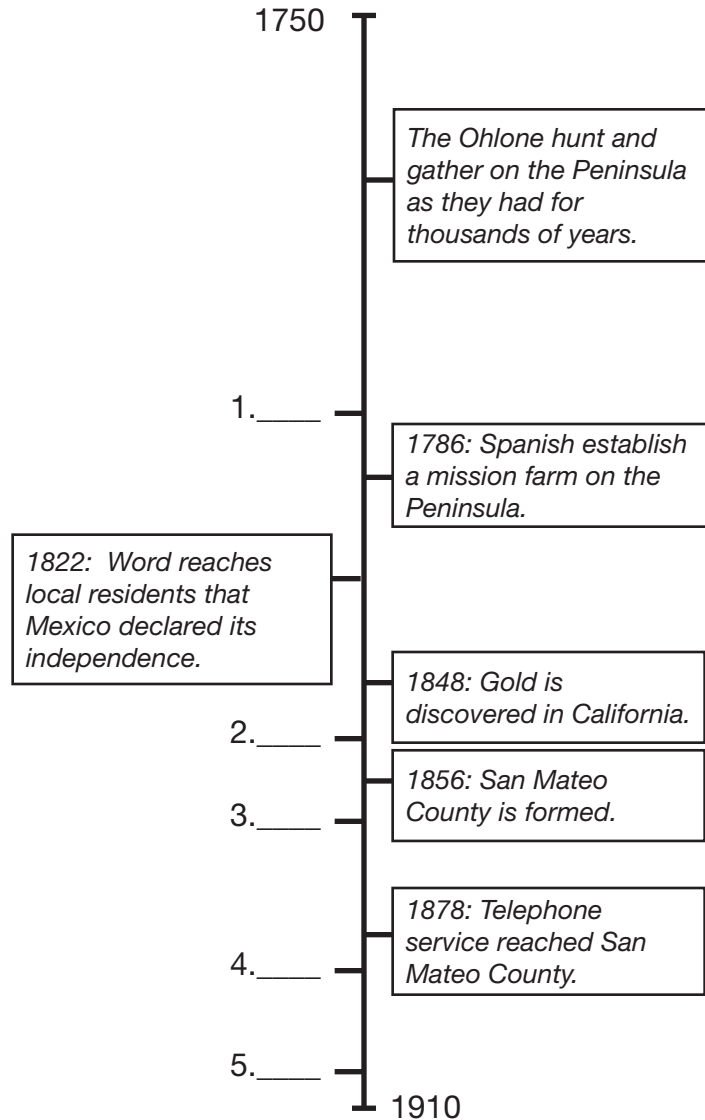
1750

The Ohlone hunt and gather on the Peninsula as they had for thousands of years.

1.____

1786: Spanish establish a mission farm on the Peninsula.

1822: Word reaches local residents that Mexico declared its independence.

1848: Gold is discovered in California.

2.____

1856: San Mateo County is formed.

3.____

1878: Telephone service reached San Mateo County.

4.____

5.____

1910